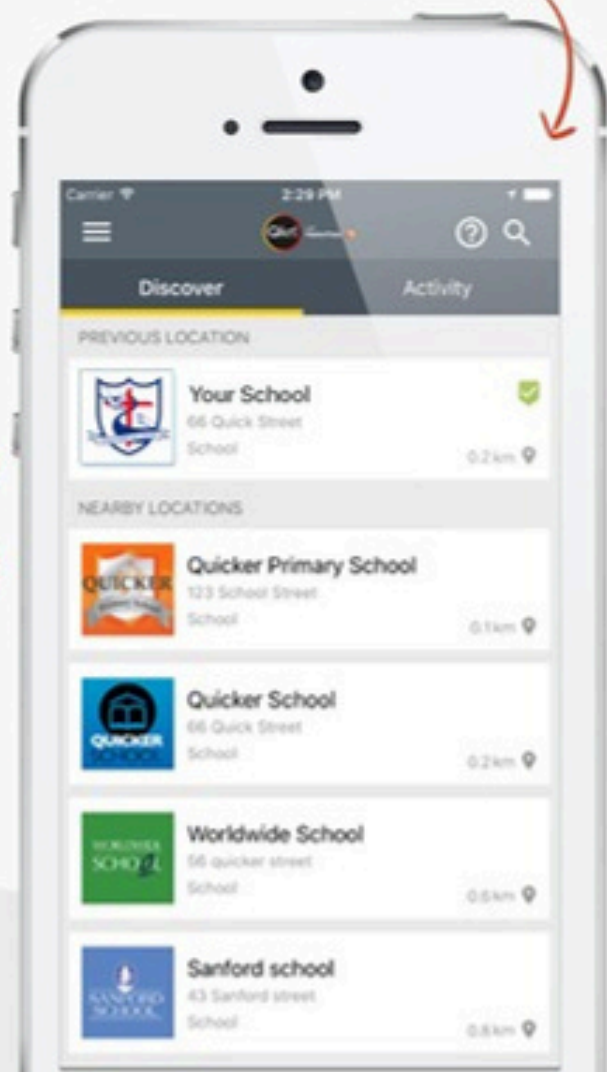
Carrier
2:29 PM

Discover
Activity

PREVIOUS LOCATION

Your School
66 Quick Street
School
0.2km

NEARBY LOCATIONS

QUICKER
Quicker Primary School
123 School Street
School
0.1km

QUICKER
Quicker School
66 Quick Street
School
0.2km

WORLDWIDE SCHOOL
Worldwide School
56 quicker street
School
0.6km

SANFORD SCHOOL
Sanford school
43 Sanford street
School
0.8km